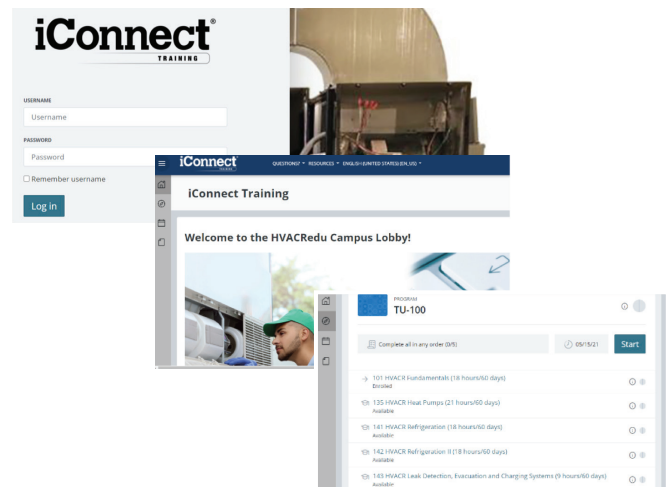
iConnect®
TRAINING

USERNAME
Username
PASSWORD
Password
Remember username
Log in

iConnect
QUESTIONS? RESOURCES ENGLISH (UNITED STATES) (EN_US)

iConnect Training

Welcome to the HVACRedu Campus Lobby!

PROGRAM
TU-100

Complete all in any order (0/5)
05/19/21
Start

101 HVACR Fundamentals (18 hours/60 days)
Enrolled
135 HVACR Heat Pumps (21 hours/60 days)
Available
141 HVACR Refrigeration (18 hours/60 days)
Available
142 HVACR Refrigeration II (18 hours/60 days)
Available
143 HVACR Leak Detection, Evacuation and Charging Systems (9 hours/60 days)
Available